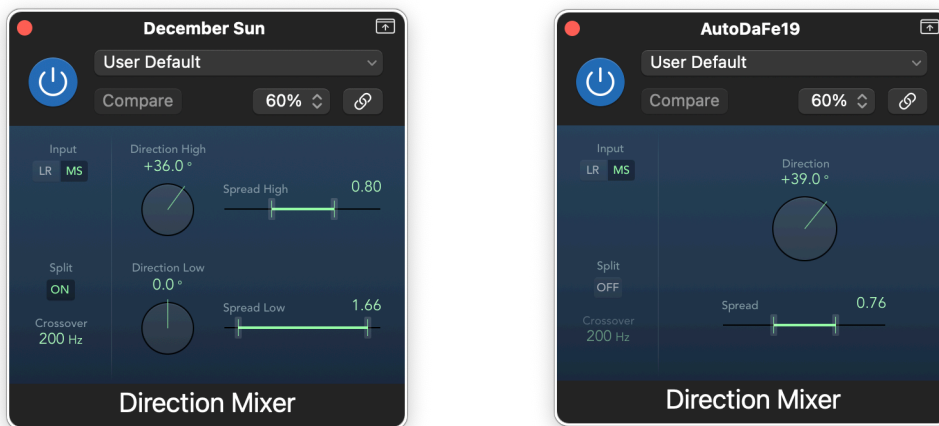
December Sun

User Default

Compare

60%

Input

LR MS

Direction High
+36.0 °

Spread High
0.80

Split

ON

Direction Low
0.0 °

Spread Low
1.66

Crossover
200 Hz

Direction Mixer

AutoDaFe19

User Default

Compare

60%

Input

LR MS

Direction
+39.0 °

Split

OFF

Spread
0.76

Crossover
200 Hz

Direction Mixer